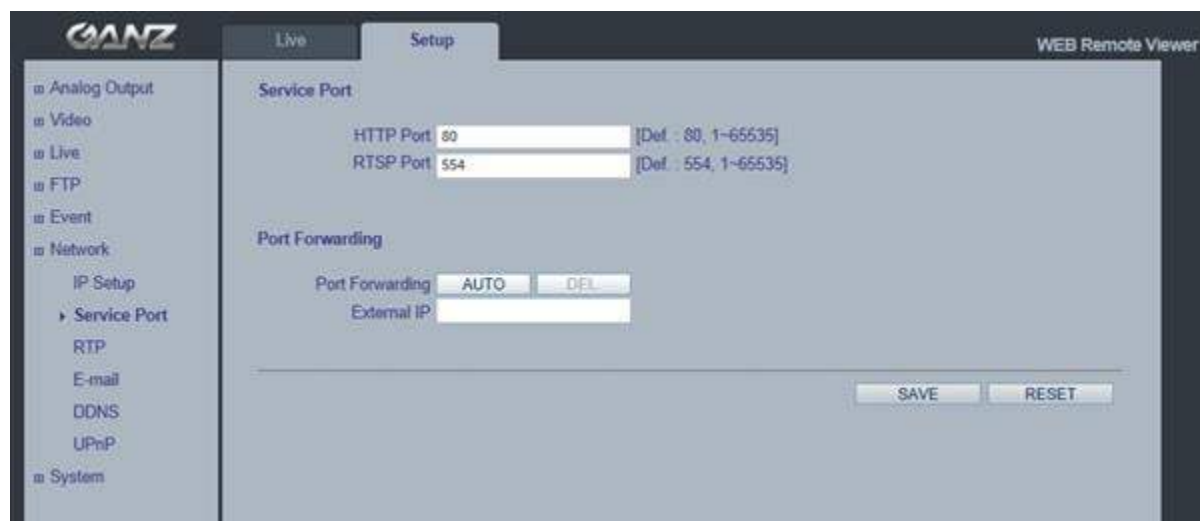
GANZ

Live

Setup

WEB Remote Viewer

⊞ Analog Output
⊞ Video
⊞ Live
⊞ FTP
⊞ Event
⊟ Network
IP Setup
▸ Service Port
RTP
E-mail
DDNS
UPnP
⊞ System

Service Port

HTTP Port 80 [Def. : 80, 1~65535]
RTSP Port 554 [Def. : 554, 1~65535]

Port Forwarding

Port Forwarding AUTO DEL
External IP

SAVE RESET